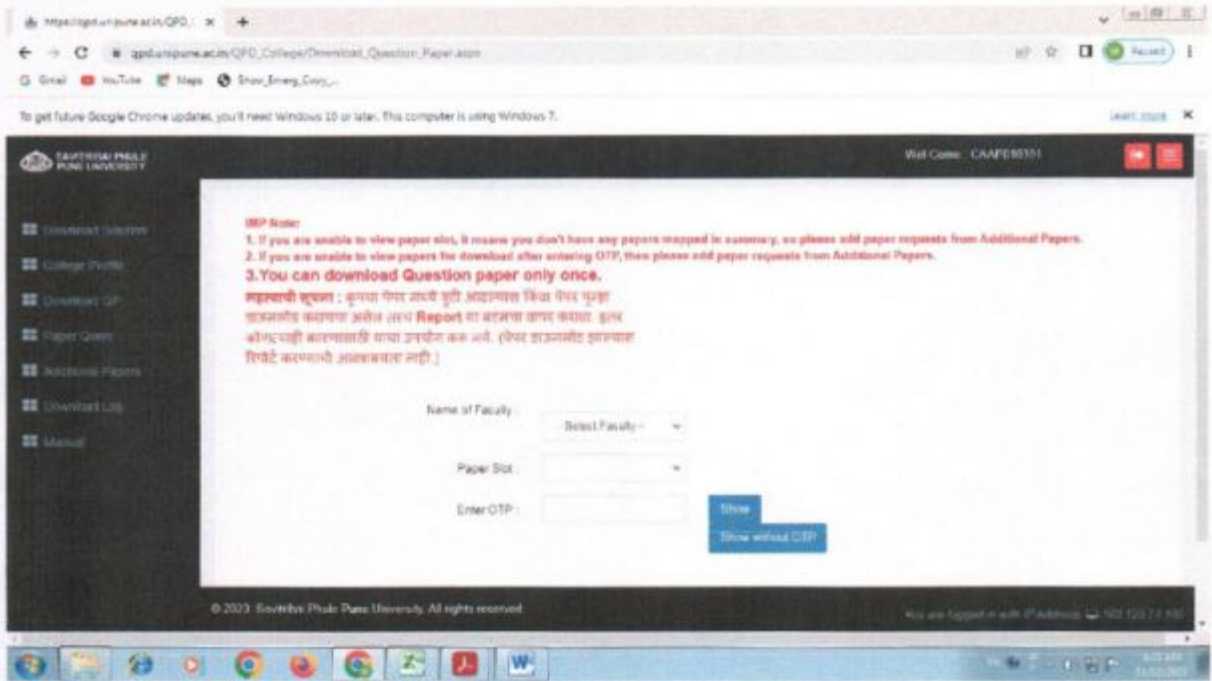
https://qpd.unipune.ac.in/QPD... ×

qpd.unipune.ac.in/QPD_College/Download_Question_Paper.aspx

Paused

Gmail YouTube Maps Show_Emerg_Copy_...

To get future Google Chrome updates, you'll need Windows 10 or later. This computer is using Windows 7.

Learn more

SAVITRIBAI PHULE PUNE UNIVERSITY

Wel Come CAAP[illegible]

Download Solution

College Profile

Download QP

Paper Query

Additional Papers

Download Log

Manual

IMP Note:
1. If you are unable to view paper slot, it means you don't have any papers mapped in summary, so please add paper requests from Additional Papers.
2. If you are unable to view papers for download after entering OTP, then please add paper requests from Additional Papers.
3.You can download Question paper only once.
महत्वाची सूचना : कृपया पेपर संदर्भी त्रुटी आढळल्यास किंवा पेपर पुन्हा डाऊनलोड करायचा असेल तर Report या बटणाचा वापर करावा. इतर कोणत्याही कारणासाठी याचा उपयोग करू नये. (पेपर डाऊनलोड झाल्याचा रिपोर्ट करण्याची आवश्यकता नाही.)

Name of Faculty : --Select Faculty--

Paper Slot :

Enter OTP :

Show

Show without OTP

© 2023 Savitribai Phule Pune University. All rights reserved.

You are logged in with IP Address: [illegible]

W